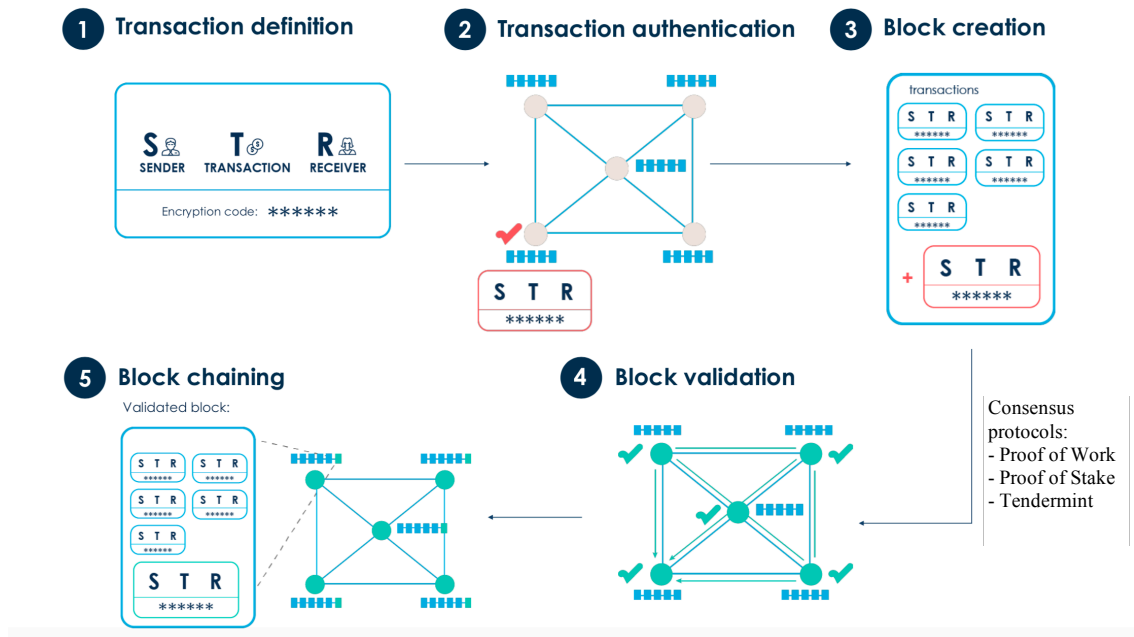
1 Transaction definition

S SENDER T TRANSACTION R RECEIVER

Encryption code: ******

2 Transaction authentication

S T R
******

3 Block creation

transactions

S T R
******
S T R
******
S T R
******
S T R
******
S T R
******

+ S T R
******

Consensus protocols:
- Proof of Work
- Proof of Stake
- Tendermint

4 Block validation

5 Block chaining

Validated block:

S T R
******
S T R
******
S T R
******
S T R
******
S T R
******
S T R
******